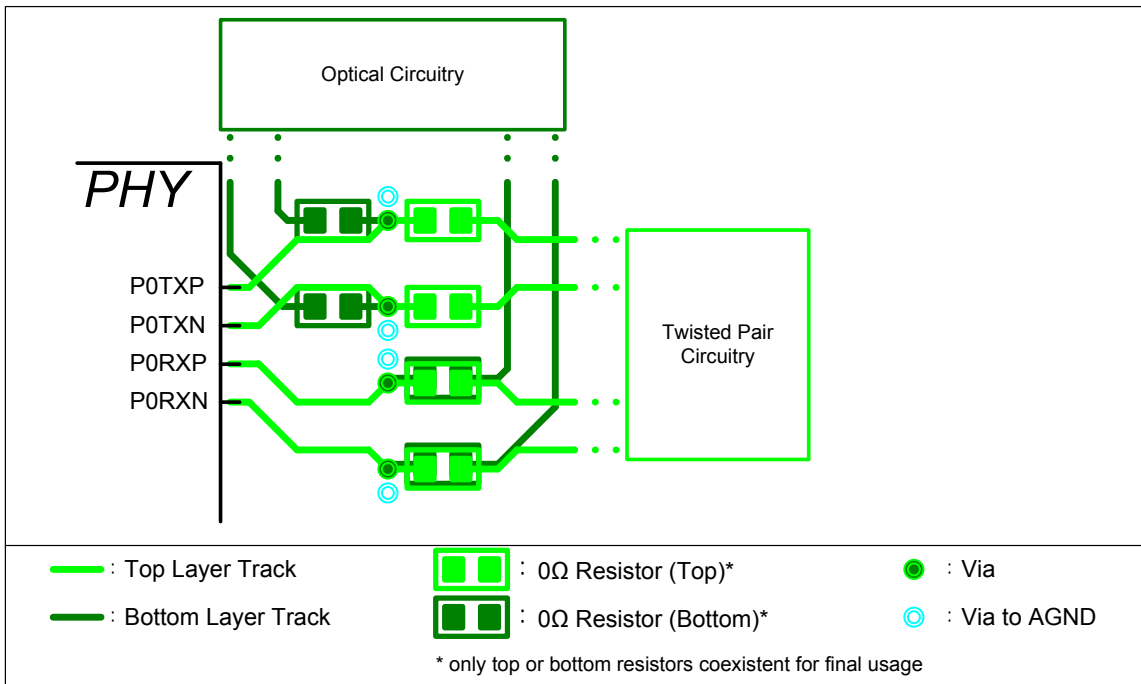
Optical Circuitry

PHY

P0TXP
P0TXN
P0RXP
P0RXN

Twisted Pair Circuitry

: Top Layer Track
: Bottom Layer Track
: 0Ω Resistor (Top)*
: 0Ω Resistor (Bottom)*
: Via
: Via to AGND

* only top or bottom resistors coexistent for final usage